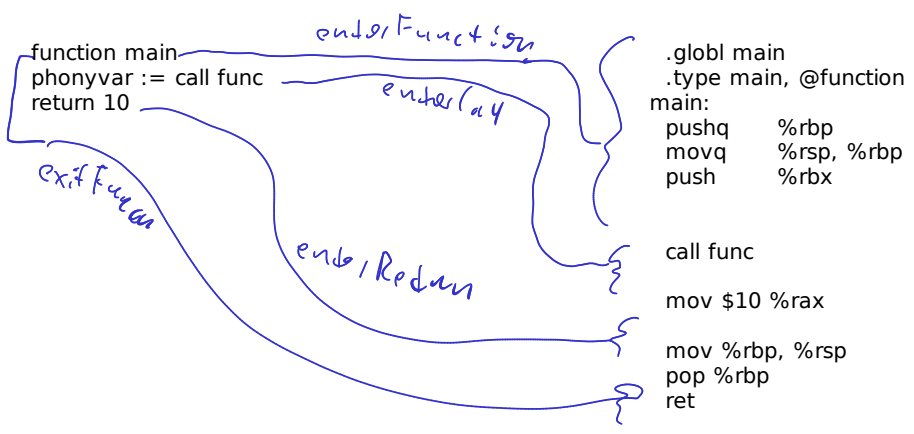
function main
phonyvar := call func
return 10

enterFunction
enterCall
enterReturn
exitFunction

.globl main
.type main, @function
main:
pushq %rbp
movq %rsp, %rbp
push %rbx

call func

mov $10 %rax

mov %rbp, %rsp
pop %rbp
ret